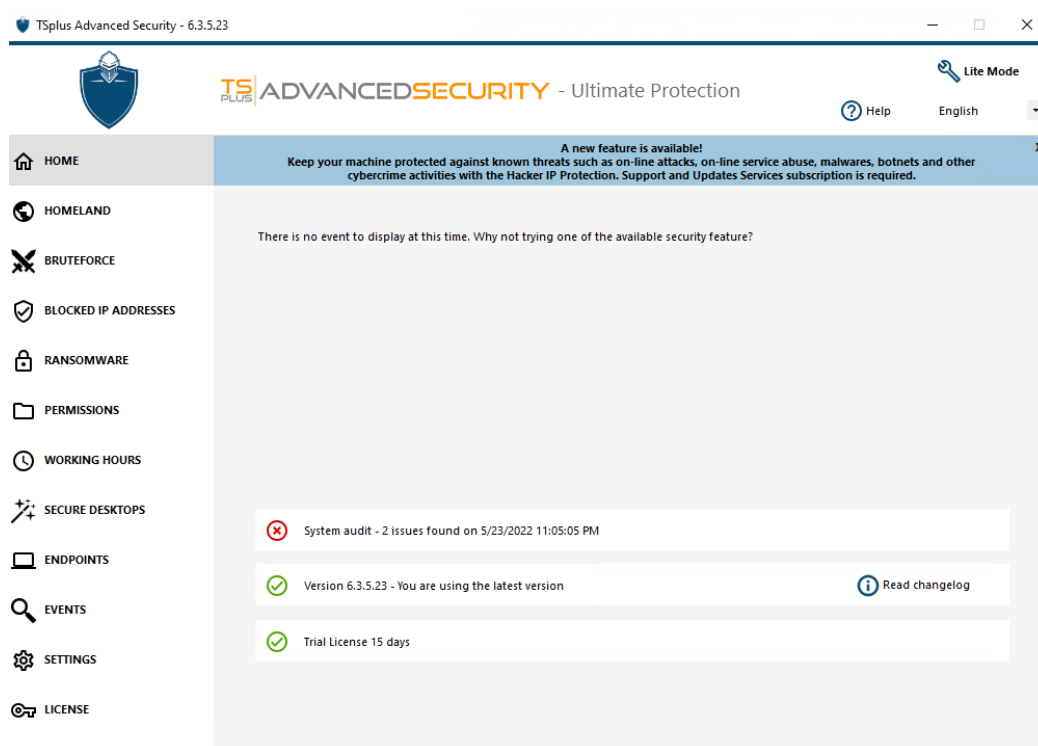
TSplus Advanced Security - 6.3.5.23

TS PLUS ADVANCEDSECURITY - Ultimate Protection

Lite Mode

Help

English

HOME

HOMELAND

BRUTEFORCE

BLOCKED IP ADDRESSES

RANSOMWARE

PERMISSIONS

WORKING HOURS

SECURE DESKTOPS

ENDPOINTS

EVENTS

SETTINGS

LICENSE

A new feature is available!
Keep your machine protected against known threats such as on-line attacks, on-line service abuse, malwares, botnets and other cybercrime activities with the Hacker IP Protection. Support and Updates Services subscription is required.

There is no event to display at this time. Why not trying one of the available security feature?

System audit - 2 issues found on 5/23/2022 11:05:05 PM

Version 6.3.5.23 - You are using the latest version

Read changelog

Trial License 15 days